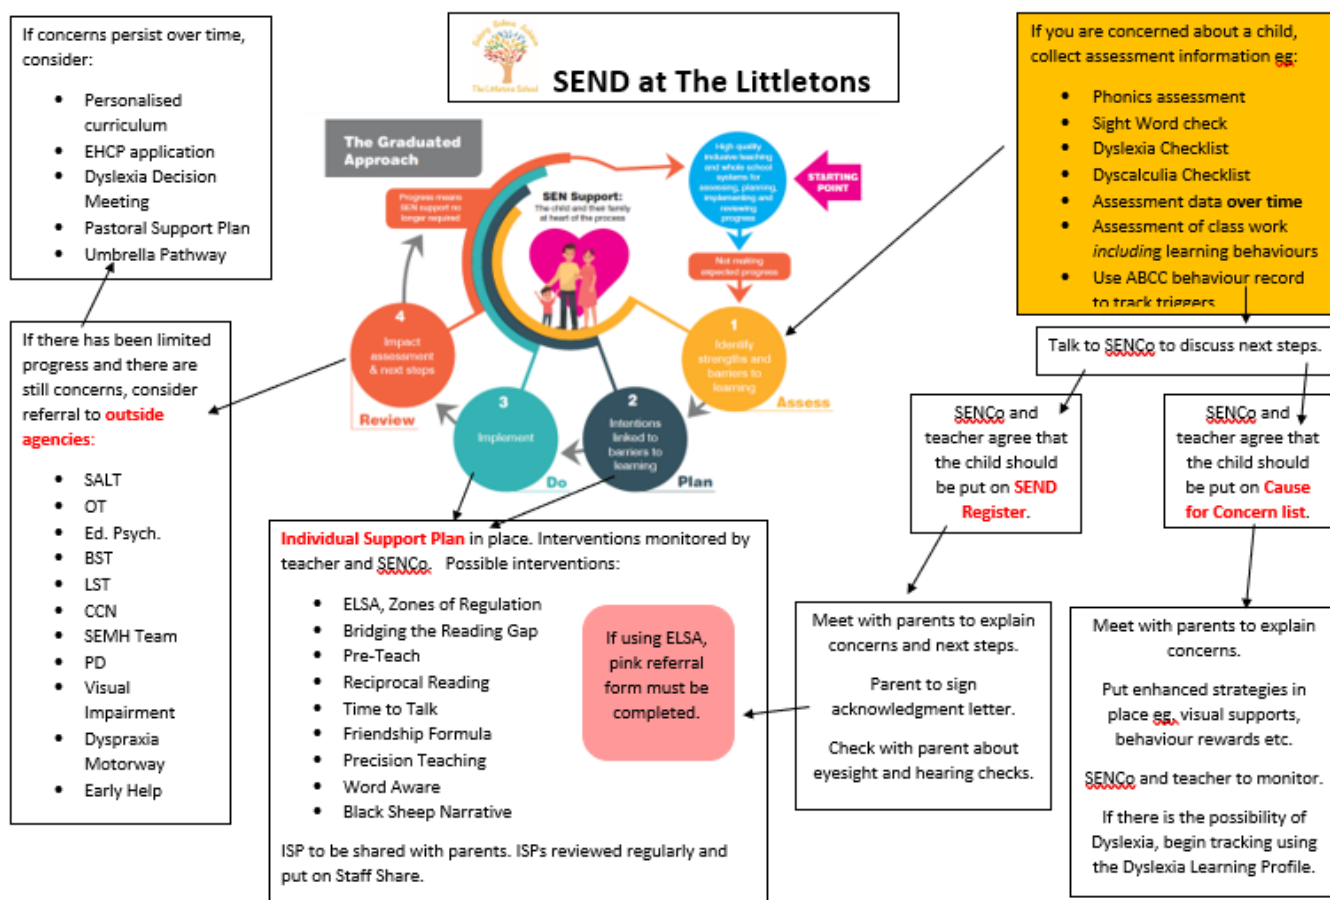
SEND at The Littletons

The Littletons School

If concerns persist over time, consider:

- Personalised curriculum
- EHCP application
- Dyslexia Decision Meeting
- Pastoral Support Plan
- Umbrella Pathway

If there has been limited progress and there are still concerns, consider referral to outside agencies:

- SALT
- OT
- Ed. Psych.
- BST
- LST
- CCN
- SEMH Team
- PD
- Visual Impairment
- Dyspraxia Motorway
- Early Help

The Graduated Approach

Progress means SEN support no longer required

SEN Support: The child and their family at heart of the process

High quality inclusive teaching and whole school systems for assessing, planning, implementing and reviewing progress

STARTING POINT

Not making expected progress

1 Identify strengths and barriers to learning

Assess

2 Intentions linked to barriers to learning

Plan

3 Implement

Do

4 Impact assessment & next steps

Review

If you are concerned about a child, collect assessment information eg:

- Phonics assessment
- Sight Word check
- Dyslexia Checklist
- Dyscalculia Checklist
- Assessment data over time
- Assessment of class work including learning behaviours
- Use ABCC behaviour record to track triggers

Talk to SENCo to discuss next steps.

SENCo and teacher agree that the child should be put on SEND Register.

SENCo and teacher agree that the child should be put on Cause for Concern list.

Individual Support Plan in place. Interventions monitored by teacher and SENCo. Possible interventions:

- ELSA, Zones of Regulation
- Bridging the Reading Gap
- Pre-Teach
- Reciprocal Reading
- Time to Talk
- Friendship Formula
- Precision Teaching
- Word Aware
- Black Sheep Narrative

If using ELSA, pink referral form must be completed.

ISP to be shared with parents. ISPs reviewed regularly and put on Staff Share.

Meet with parents to explain concerns and next steps.

Parent to sign acknowledgment letter.

Check with parent about eyesight and hearing checks.

Meet with parents to explain concerns.

Put enhanced strategies in place eg. visual supports, behaviour rewards etc.

SENCo and teacher to monitor.

If there is the possibility of Dyslexia, begin tracking using the Dyslexia Learning Profile.